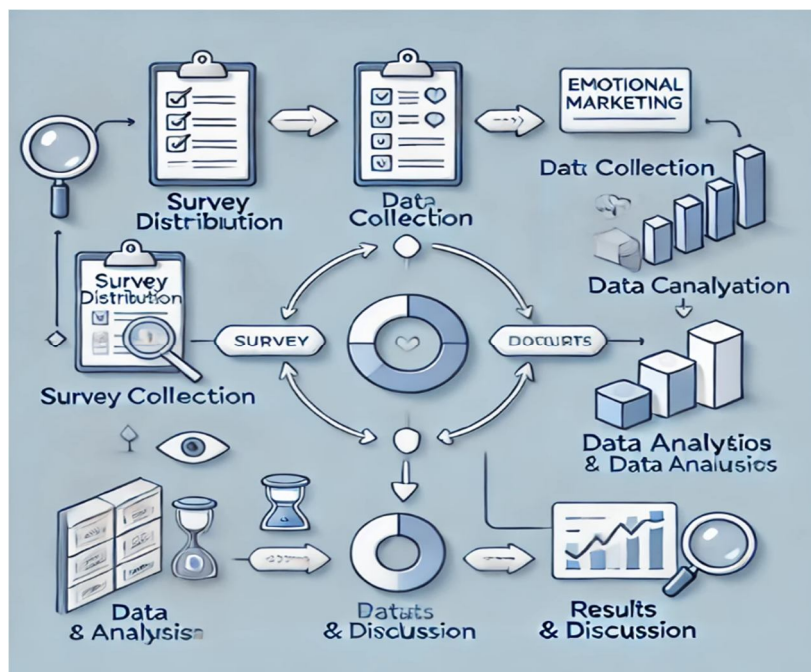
Survey Distribution

Data Collection

EMOTIONAL MARKETING

Data Collection

Data Canalyation

Survey Distribution

SURVEY

DOCUSRTS

Survey Collection

Data Analytios & Data Analusics

Data & Analysis

Datats & Discussion

Results & Discussion